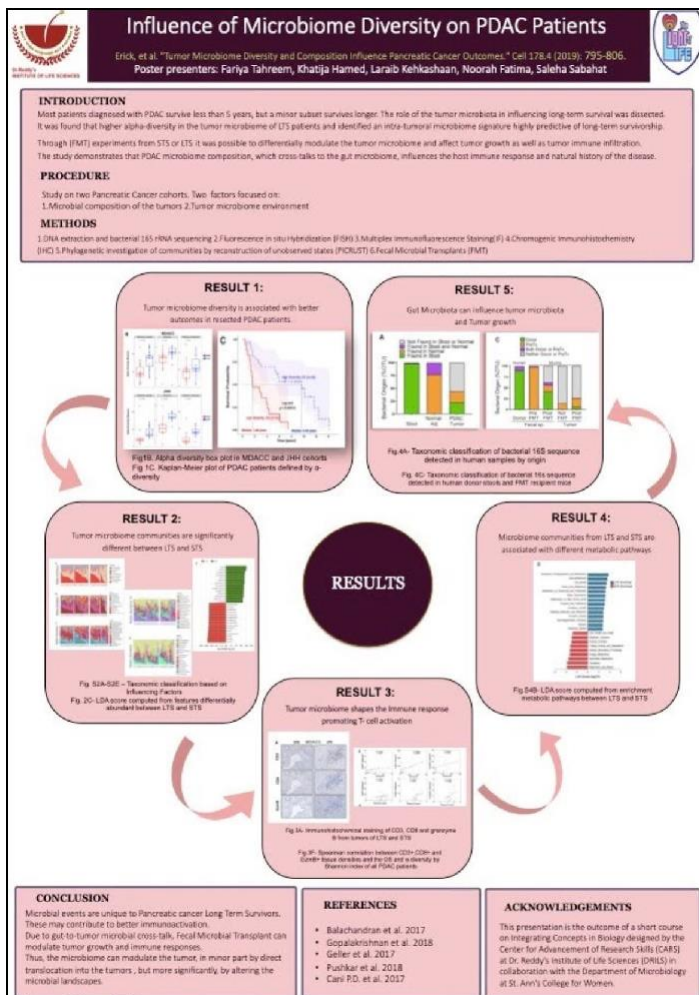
Dr. Reddy's INSTITUTE OF LIFE SCIENCES

Influence of Microbiome Diversity on PDAC Patients

Erick, et al. "Tumor Microbiome Diversity and Composition Influence Pancreatic Cancer Outcomes." Cell 178.4 (2019): 795-806.

Poster presenters: Fariya Tahreem, Khatija Hamed, Laraib Kehkashaan, Noorah Fatima, Saleha Sabahat

INTRODUCTION

Most patients diagnosed with PDAC survive less than 5 years, but a minor subset survives longer. The role of the tumor microbiota in influencing long-term survival was dissected. It was found that higher alpha-diversity in the tumor microbiome of LTS patients and identified an intra-tumoral microbiome signature highly predictive of long-term survivorship.

Through (FMT) experiments from STS or LTS it was possible to differentially modulate the tumor microbiome and affect tumor growth as well as tumor immune infiltration.

The study demonstrates that PDAC microbiome composition, which cross-talks to the gut microbiome, influences the host immune response and natural history of the disease.

PROCEDURE

Study on two Pancreatic Cancer cohorts. Two factors focused on:
1.Microbial composition of the tumors 2.Tumor microbiome environment

METHODS

1.DNA extraction and bacterial 16S rRNA sequencing 2.Fluorescence in situ Hybridization (FISH) 3.Multiplex immunofluorescence Staining(IF) 4.Chromogenic immunohistochemistry (IHC) 5.Phylogenetic investigation of communities by reconstruction of unobserved states (PICRUST) 6.Fecal Microbial Transplants (FMT)

RESULT 1:

Tumor microbiome diversity is associated with better outcomes in resected PDAC patients.

Fig1B. Alpha diversity box plot in MDACC and JHH cohorts
Fig 1C. Kaplan-Meier plot of PDAC patients defined by α-diversity

RESULT 5:

Gut Microbiota can influence tumor microbiota and Tumor growth

Fig 4A- Taxonomic classification of bacterial 16S sequence detected in human samples by origin
Fig. 4C- Taxonomic classification of bacterial 16s sequence detected in human donor stools and FMT recipient mice

RESULT 2:

Tumor microbiome communities are significantly different between LTS and STS

Fig. S2A-S2C – Taxonomic classification based on Influencing Factors
Fig. 2C- LDA score computed from features differentially abundant between LTS and STS

RESULTS

RESULT 4:

Microbiome communities from LTS and STS are associated with different metabolic pathways

Fig S4B- LDA score computed from enrichment metabolic pathways between LTS and STS

RESULT 3:

Tumor microbiome shapes the Immune response promoting T- cell activation

Fig 3A- Immunohistochemical staining of CD3, CD8 and granzyme B from tumors of LTS and STS
Fig 3F- Spearman correlation between CD3+ CD8+ and GzmB+ tissue densities and the OS and α-diversity by Shannon index of all PDAC patients

CONCLUSION

Microbial events are unique to Pancreatic cancer Long Term Survivors. These may contribute to better immunoactivation.
Due to gut-to-tumor microbial cross-talk, Fecal Microbial Transplant can modulate tumor growth and immune responses.
Thus, the microbiome can modulate the tumor, in minor part by direct translocation into the tumors , but more significantly, by altering the microbial landscapes.

REFERENCES

• Balachandran et al. 2017
• Gopalakrishnan et al. 2018
• Geller et al. 2017
• Pushkar et al. 2018
• Cani P.D. et al. 2017

ACKNOWLEDGEMENTS

This presentation is the outcome of a short course on Integrating Concepts in Biology designed by the Center for Advancement of Research Skills (CARS) at Dr. Reddy's Institute of Life Sciences (DRILS) in collaboration with the Department of Microbiology at St. Ann's College for Women.